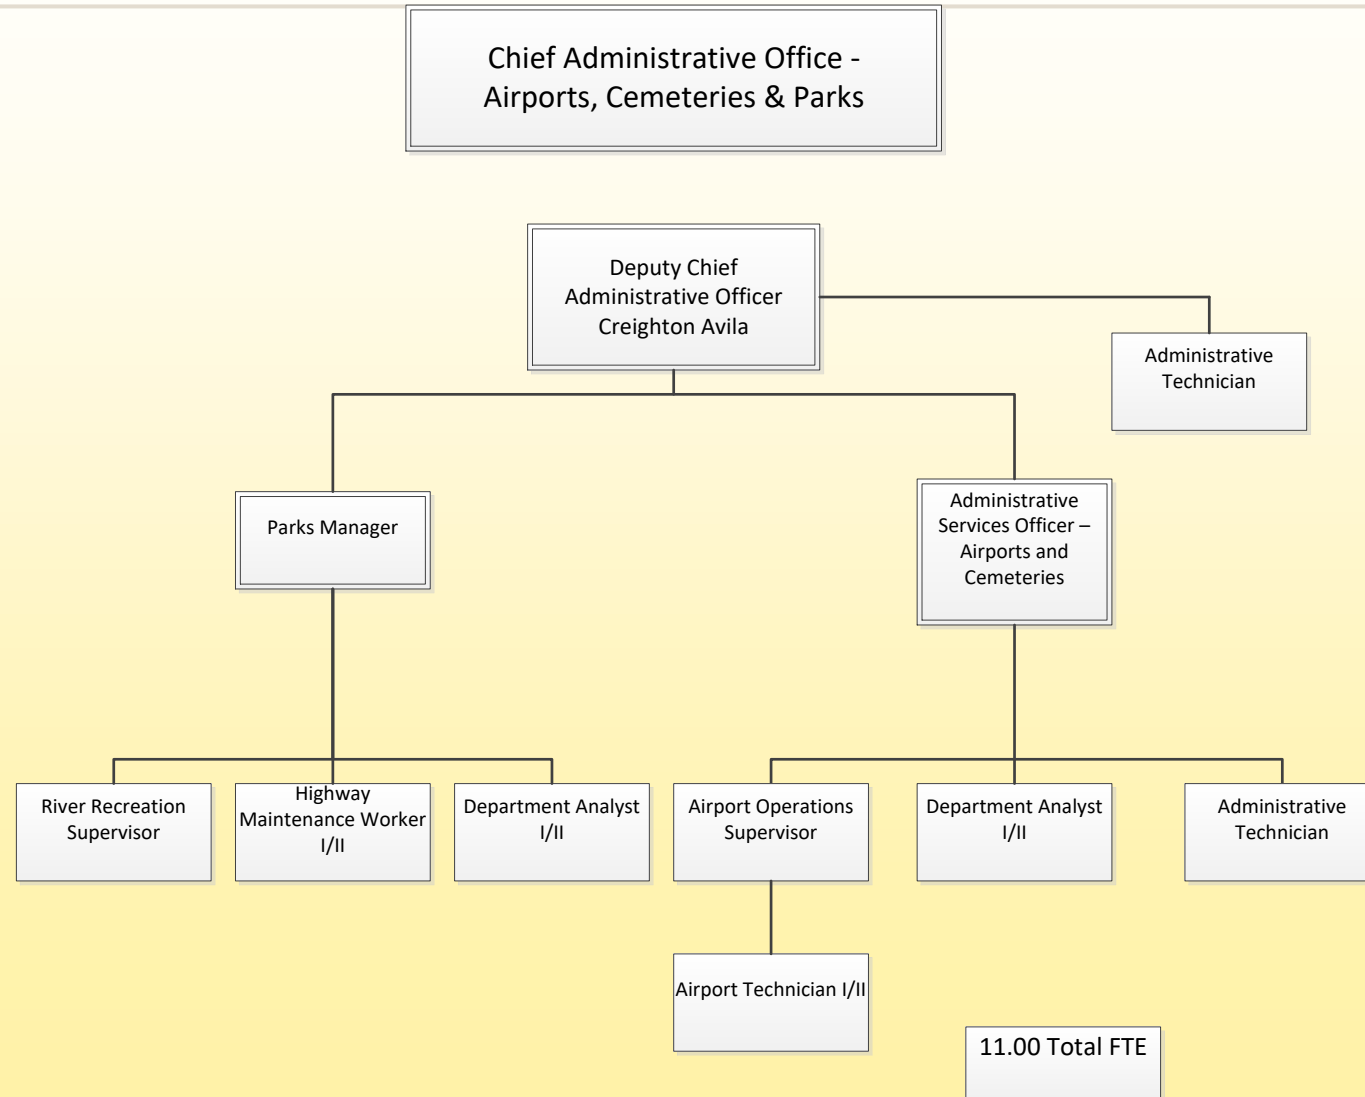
Chief Administrative Office - Airports, Cemeteries & Parks

Deputy Chief Administrative Officer Creighton Avila

Administrative Technician

Parks Manager

Administrative Services Officer – Airports and Cemeteries

River Recreation Supervisor

Highway Maintenance Worker I/II

Department Analyst I/II

Airport Operations Supervisor

Department Analyst I/II

Administrative Technician

Airport Technician I/II

11.00 Total FTE